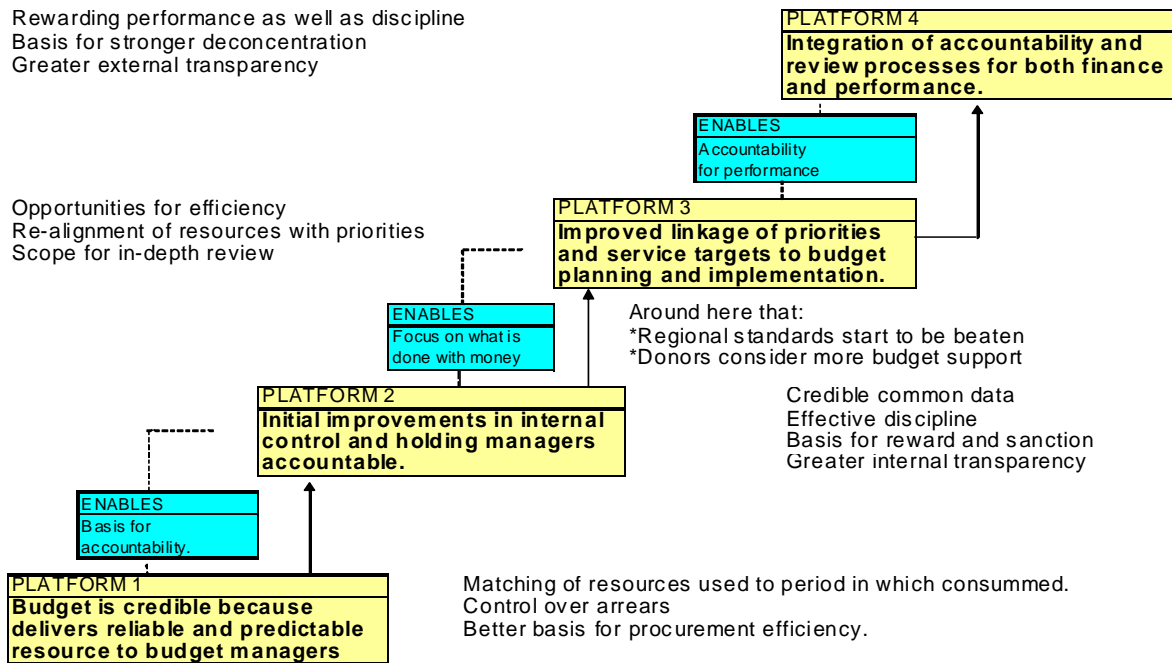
Rewarding performance as well as discipline
Basis for stronger deconcentration
Greater external transparency

PLATFORM 4
Integration of accountability and review processes for both finance and performance.

ENABLES
Accountability for performance

Opportunities for efficiency
Re-alignment of resources with priorities
Scope for in-depth review

PLATFORM 3
Improved linkage of priorities and service targets to budget planning and implementation.

ENABLES
Focus on what is done with money

Around here that:
*Regional standards start to be beaten
*Donors consider more budget support

PLATFORM 2
Initial improvements in internal control and holding managers accountable.

Credible common data
Effective discipline
Basis for reward and sanction
Greater internal transparency

ENABLES
Basis for accountability.

PLATFORM 1
Budget is credible because delivers reliable and predictable resource to budget managers

Matching of resources used to period in which consummed.
Control over arrears
Better basis for procurement efficiency.